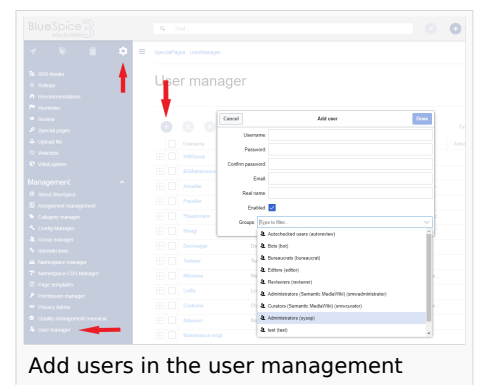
BlueSpice

Find...

RSS feeder
Ratings
Recommendations
Reminder
Review
Special pages
Upload file
Watchlist
WikiExplorer

Management
About BlueSpice
Assignment management
Category manager
Config Manager
Group manager
Interwiki links
Namespace manager
Namespace CSS Manager
Page templates
Permission manager
Privacy admin
Quality management overview
User manager

SpecialPages · UserManager

User manager

Username

Cancel
Add user
Done

Username
Password
Confirm password
Email
Real name
Enabled
Groups
Type to filter...

Autochecked users (autoreview)
Bots (bot)
Bureaucrats (bureaucrat)
Editors (editor)
Reviewers (reviewer)
Administrators (Semantic MediaWiki) (smwadministrator)
Curators (Semantic MediaWiki) (smwcurator)
Administrators (sysop)
test (test)

Add users in the user management